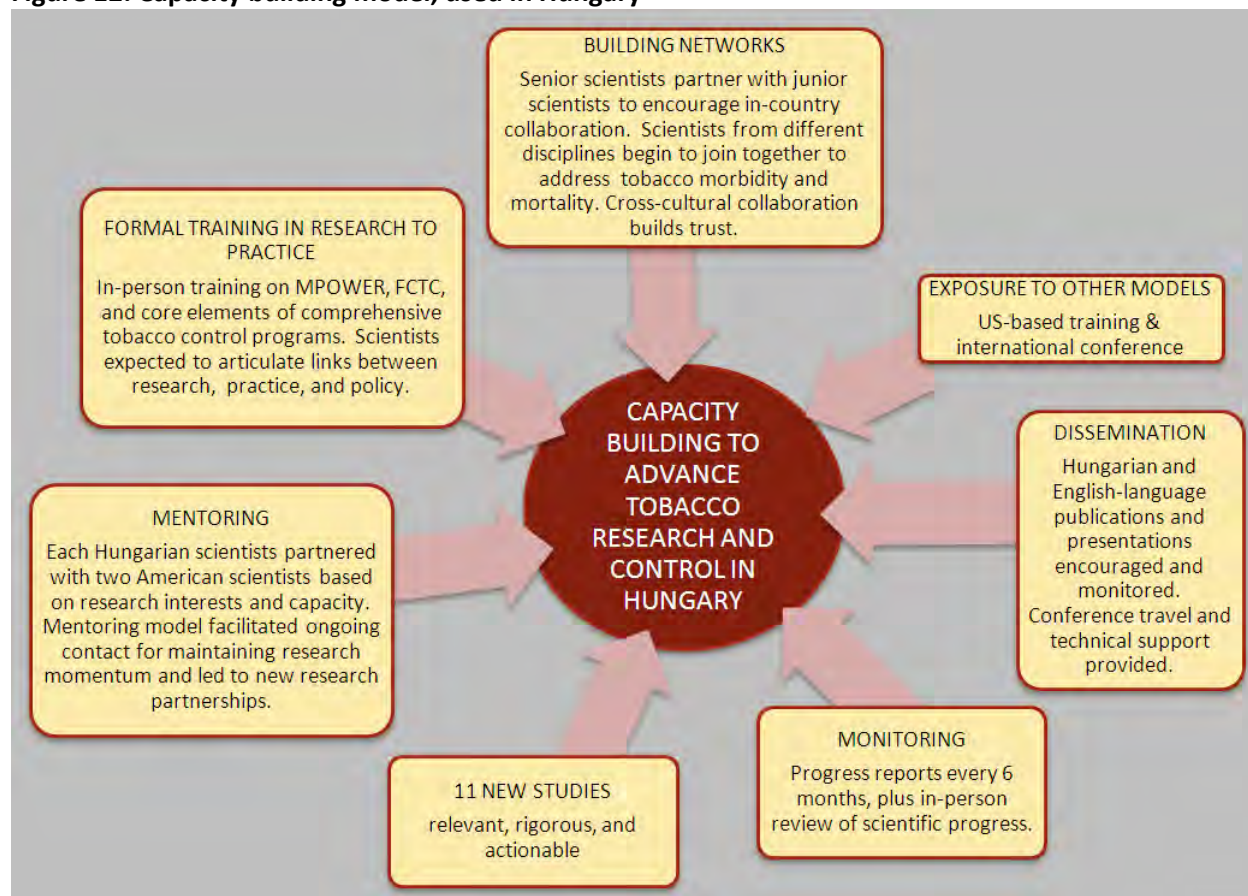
Figure 12: Capacity building model, used in Hungary

BUILDING NETWORKS
Senior scientists partner with junior scientists to encourage in-country collaboration. Scientists from different disciplines begin to join together to address tobacco morbidity and mortality. Cross-cultural collaboration builds trust.

FORMAL TRAINING IN RESEARCH TO PRACTICE
In-person training on MPOWER, FCTC, and core elements of comprehensive tobacco control programs. Scientists expected to articulate links between research, practice, and policy.

EXPOSURE TO OTHER MODELS
US-based training & international conference

CAPACITY BUILDING TO ADVANCE TOBACCO RESEARCH AND CONTROL IN HUNGARY

DISSEMINATION
Hungarian and English-language publications and presentations encouraged and monitored. Conference travel and technical support provided.

MENTORING
Each Hungarian scientists partnered with two American scientists based on research interests and capacity. Mentoring model facilitated ongoing contact for maintaining research momentum and led to new research partnerships.

MONITORING
Progress reports every 6 months, plus in-person review of scientific progress.

11 NEW STUDIES
relevant, rigorous, and actionable